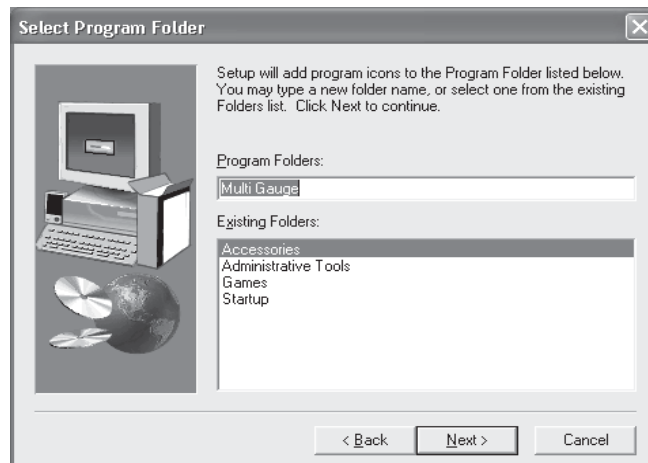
Select Program Folder

Setup will add program icons to the Program Folder listed below. You may type a new folder name, or select one from the existing Folders list. Click Next to continue.

Program Folders:

Multi Gauge

Existing Folders:

Accessories
Administrative Tools
Games
Startup

< Back

Next >

Cancel